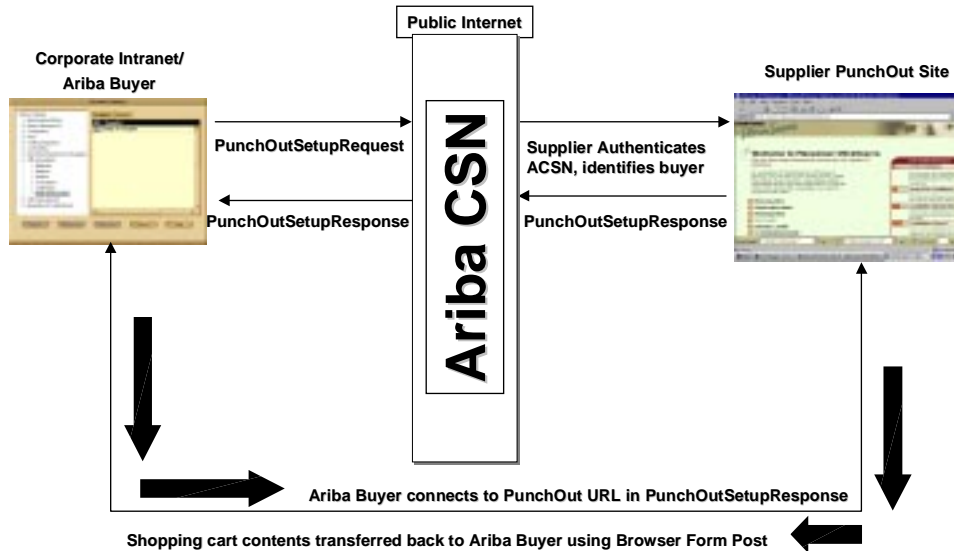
Public Internet

Corporate Intranet/ Ariba Buyer

Supplier PunchOut Site

Ariba CSN

PunchOutSetupRequest

PunchOutSetupResponse

Supplier Authenticates ACSN, identifies buyer

PunchOutSetupResponse

Ariba Buyer connects to PunchOut URL in PunchOutSetupResponse

Shopping cart contents transferred back to Ariba Buyer using Browser Form Post